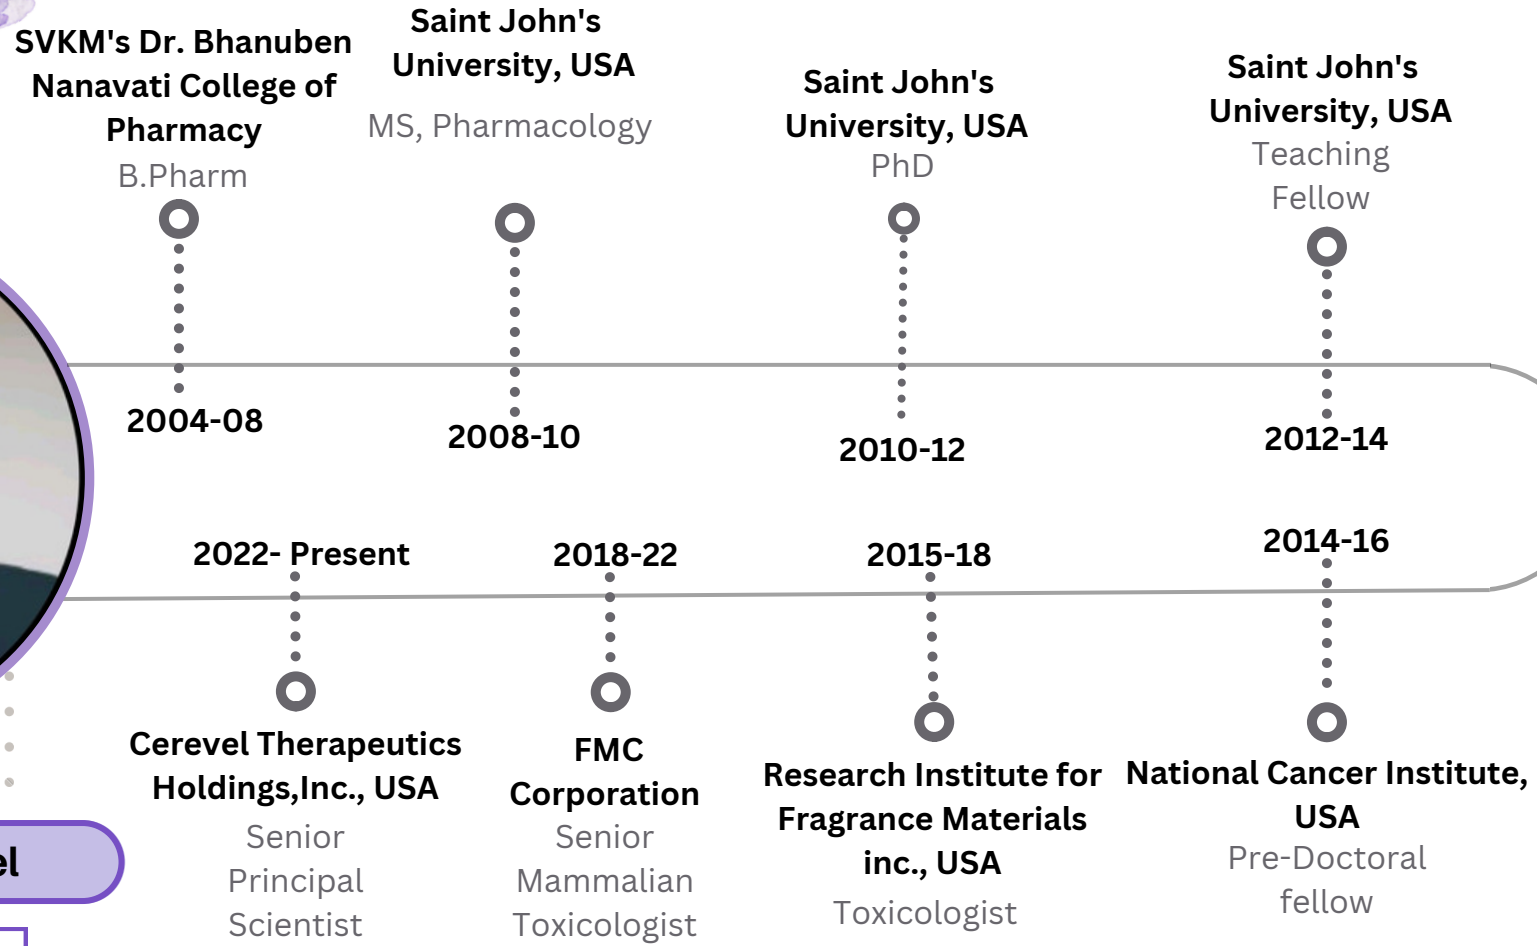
SVKM's Dr. Bhanuben Nanavati College of Pharmacy
B.Pharm

2004-08

Saint John's University, USA
MS, Pharmacology

2008-10

Saint John's University, USA
PhD

2010-12

Saint John's University, USA
Teaching Fellow

2012-14

2022- Present

Cerevel Therapeutics Holdings,Inc., USA
Senior Principal Scientist

2018-22

FMC Corporation
Senior Mammalian Toxicologist

2015-18

Research Institute for Fragrance Materials inc., USA
Toxicologist

2014-16

National Cancer Institute, USA
Pre-Doctoral fellow

el